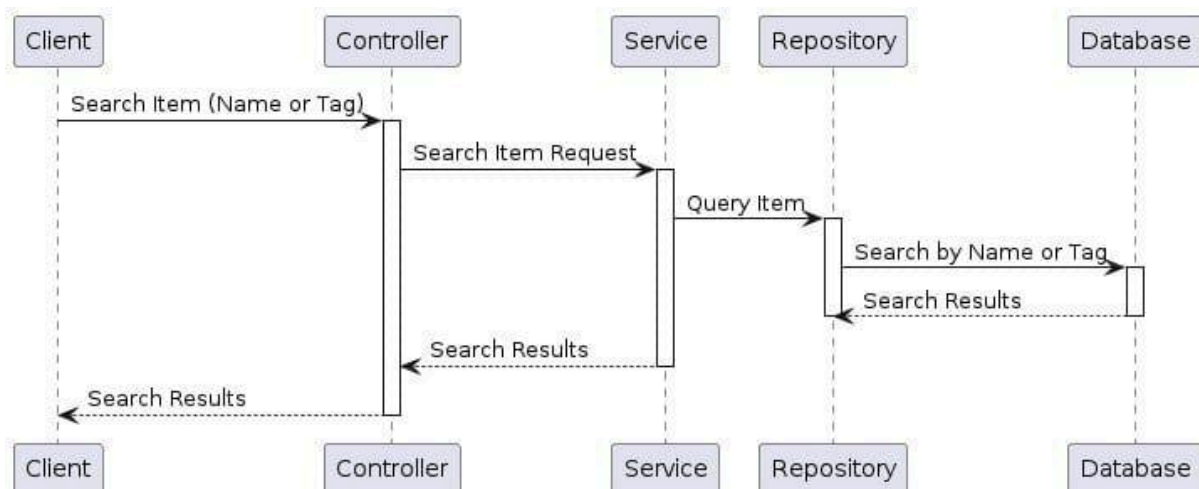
Client
Controller
Service
Repository
Database

Search Item (Name or Tag)
Search Item Request
Query Item
Search by Name or Tag
Search Results
Search Results
Search Results

Client
Controller
Service
Repository
Database